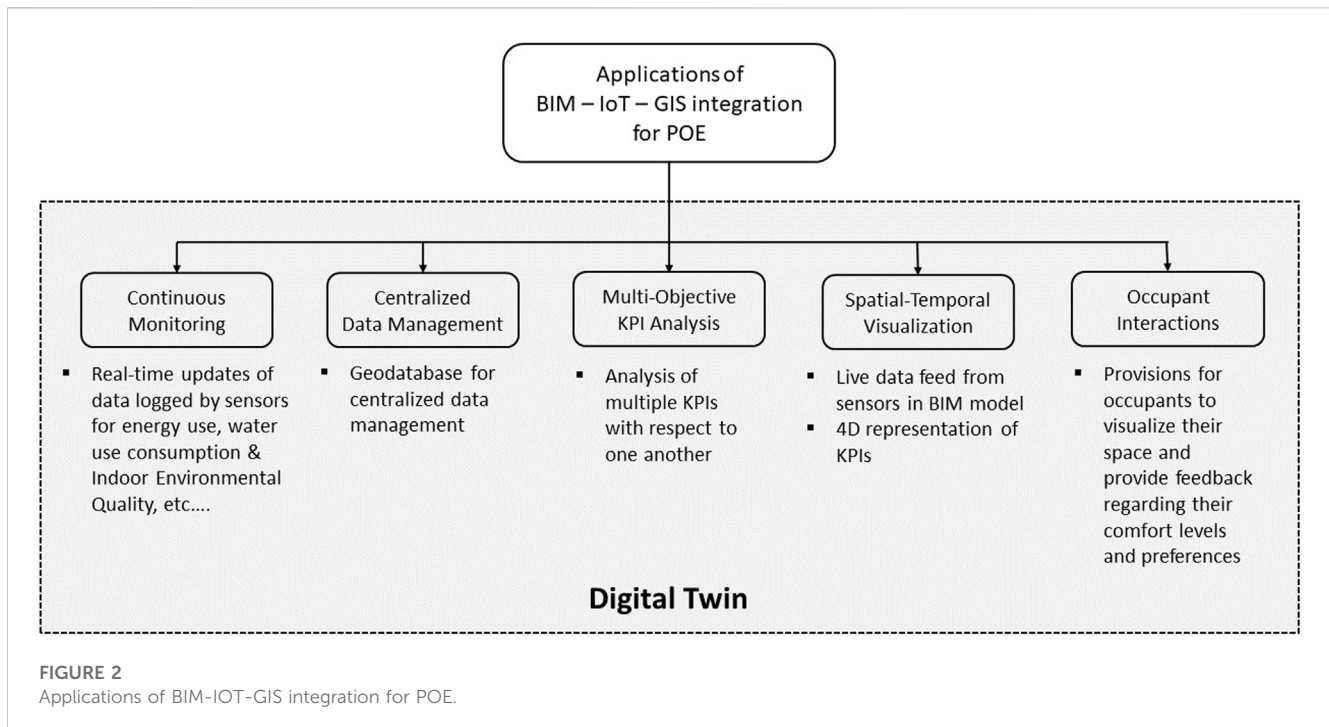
Applications of BIM – IoT – GIS integration for POE

Continuous Monitoring

- Real-time updates of data logged by sensors for energy use, water use consumption & Indoor Environmental Quality, etc….

Centralized Data Management

- Geodatabase for centralized data management

Multi-Objective KPI Analysis

- Analysis of multiple KPIs with respect to one another

Spatial-Temporal Visualization

- Live data feed from sensors in BIM model
- 4D representation of KPIs

Occupant Interactions

- Provisions for occupants to visualize their space and provide feedback regarding their comfort levels and preferences

Digital Twin

FIGURE 2
Applications of BIM-IOT-GIS integration for POE.